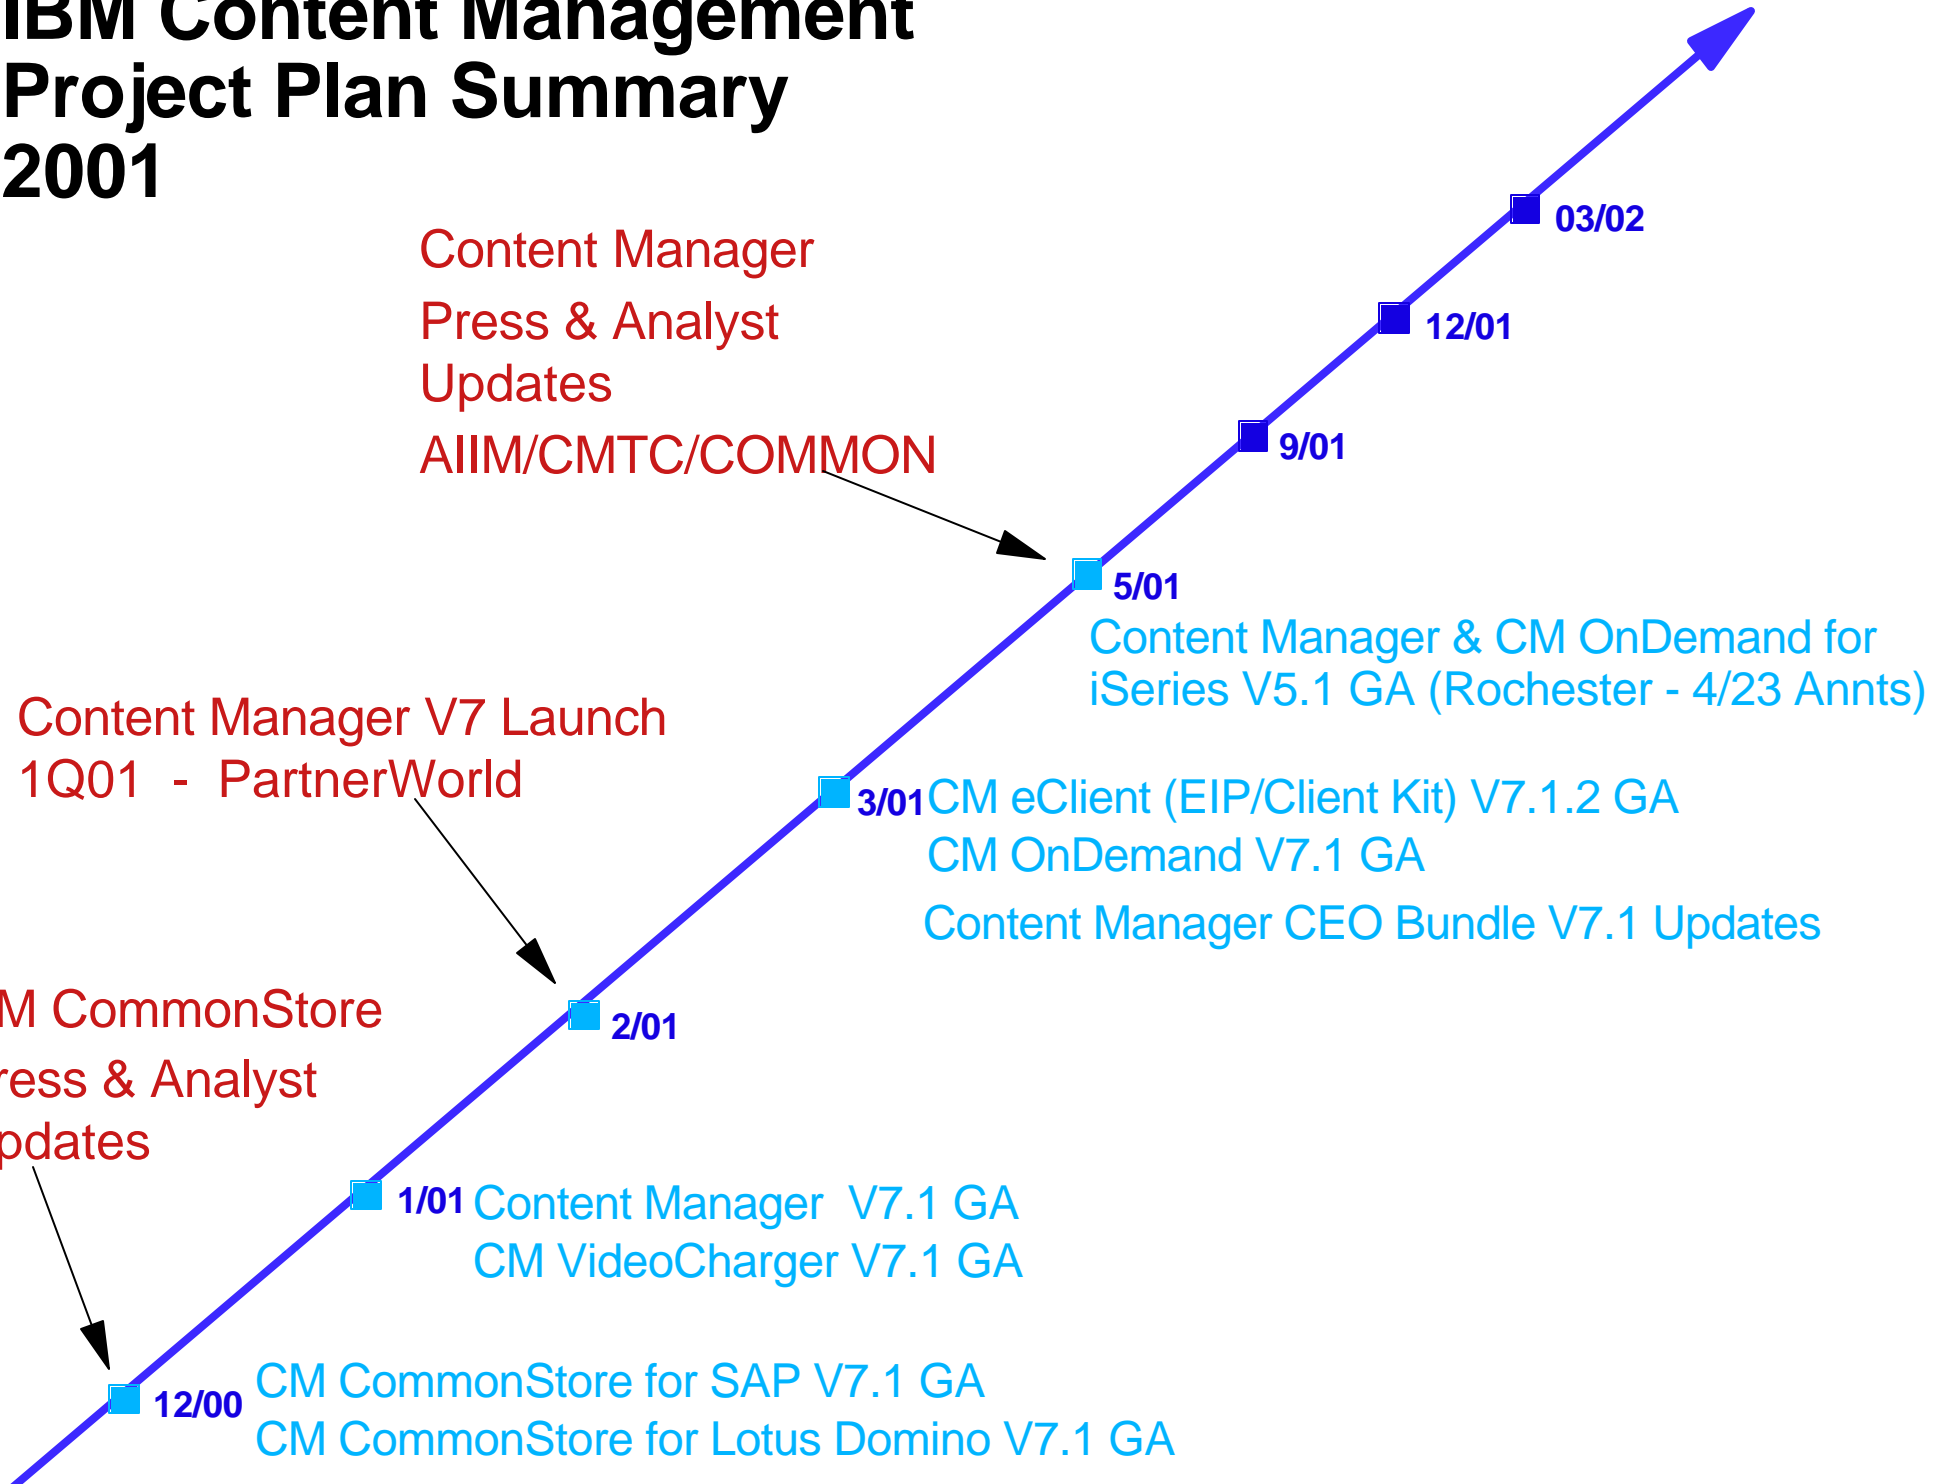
IBM Content Management
Project Plan Summary
2001

Content Manager
Press & Analyst
Updates
AIIM/CMTC/COMMON

03/02

12/01

9/01

5/01
Content Manager & CM OnDemand for iSeries V5.1 GA (Rochester - 4/23 Annts)

Content Manager V7 Launch
1Q01 - PartnerWorld

3/01 CM eClient (EIP/Client Kit) V7.1.2 GA
CM OnDemand V7.1 GA
Content Manager CEO Bundle V7.1 Updates

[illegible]M CommonStore
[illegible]ress & Analyst
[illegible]pdates

2/01

1/01 Content Manager V7.1 GA
CM VideoCharger V7.1 GA

12/00 CM CommonStore for SAP V7.1 GA
CM CommonStore for Lotus Domino V7.1 GA